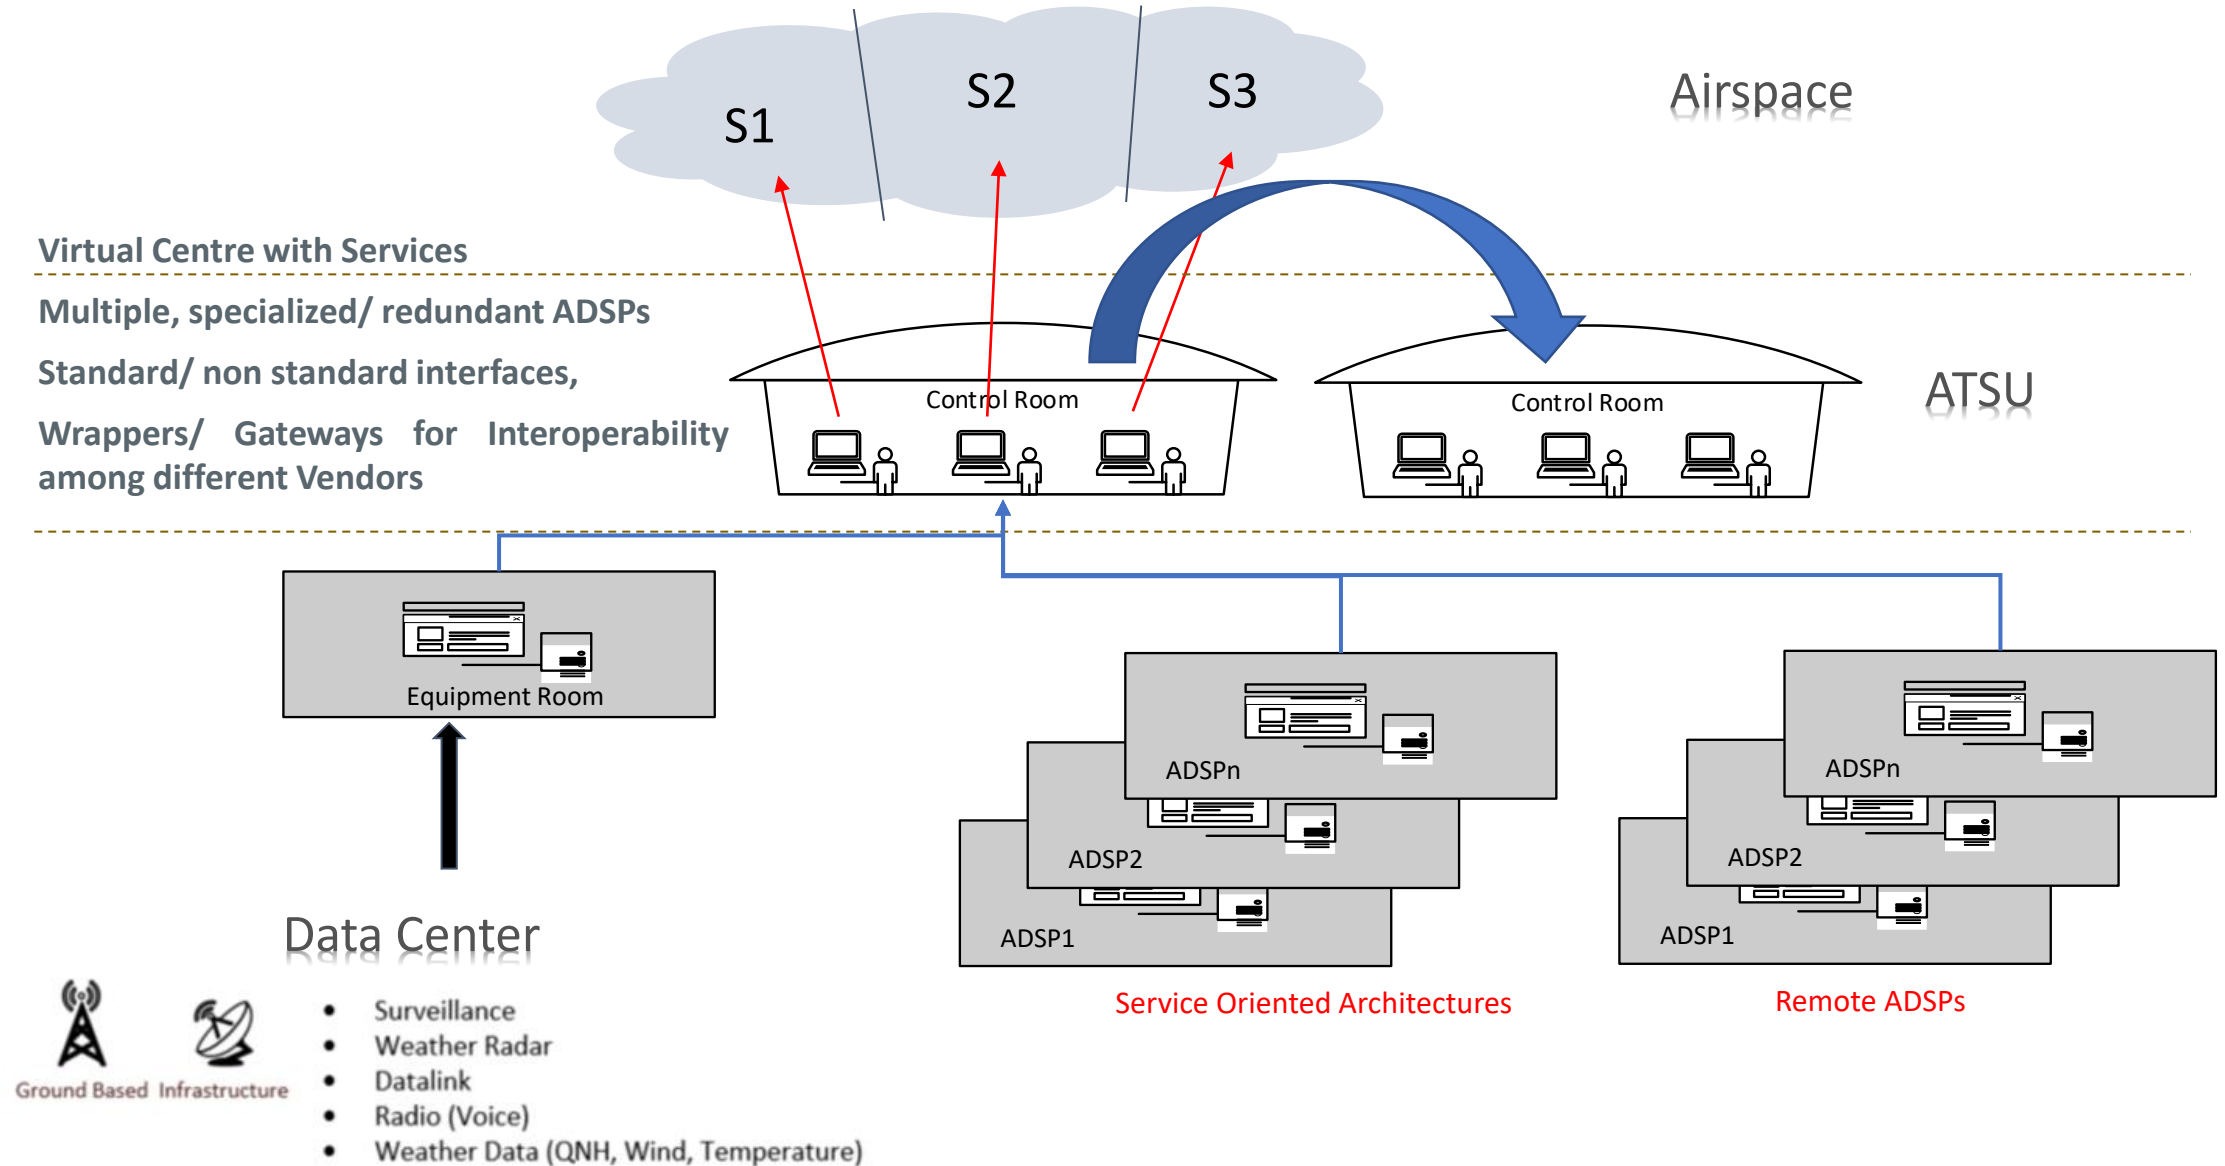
S1
S2
S3
Airspace

Virtual Centre with Services

Multiple, specialized/ redundant ADSPs

Standard/ non standard interfaces,

Wrappers/ Gateways for Interoperability among different Vendors

Control Room

Control Room

ATSU

Equipment Room

ADSPn
ADSP2
ADSP1

ADSPn
ADSP2
ADSP1

Data Center

Ground Based Infrastructure

- Surveillance
- Weather Radar
- Datalink
- Radio (Voice)
- Weather Data (QNH, Wind, Temperature)

Service Oriented Architectures

Remote ADSPs